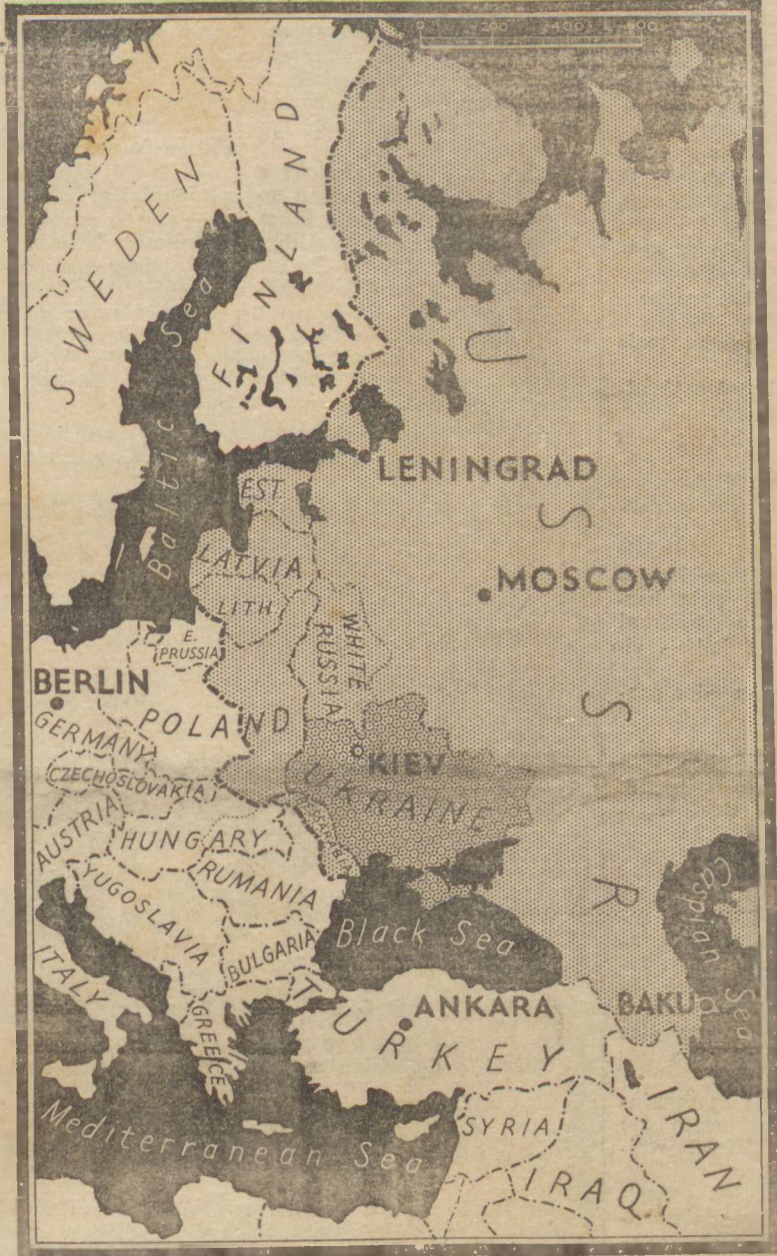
0 200 400 600

SWEDEN

FINLAND

Baltic Sea

U

LENINGRAD

S

EST

LATVIA

MOSCOW

LITH

E. PRUSSIA

WHITE RUSSIA

S

BERLIN

POLAND

GERMANY

KIEV

CZECHOSLOVAKIA

UKRAINE

AUSTRIA

HUNGARY

RUMANIA

R

YUGOSLAVIA

Caspian Sea

Black Sea

ITALY

BULGARIA

ANKARA

BAKU

GREECE

TURKEY

IRAN

Mediterranean Sea

SYRIA

IRAQ